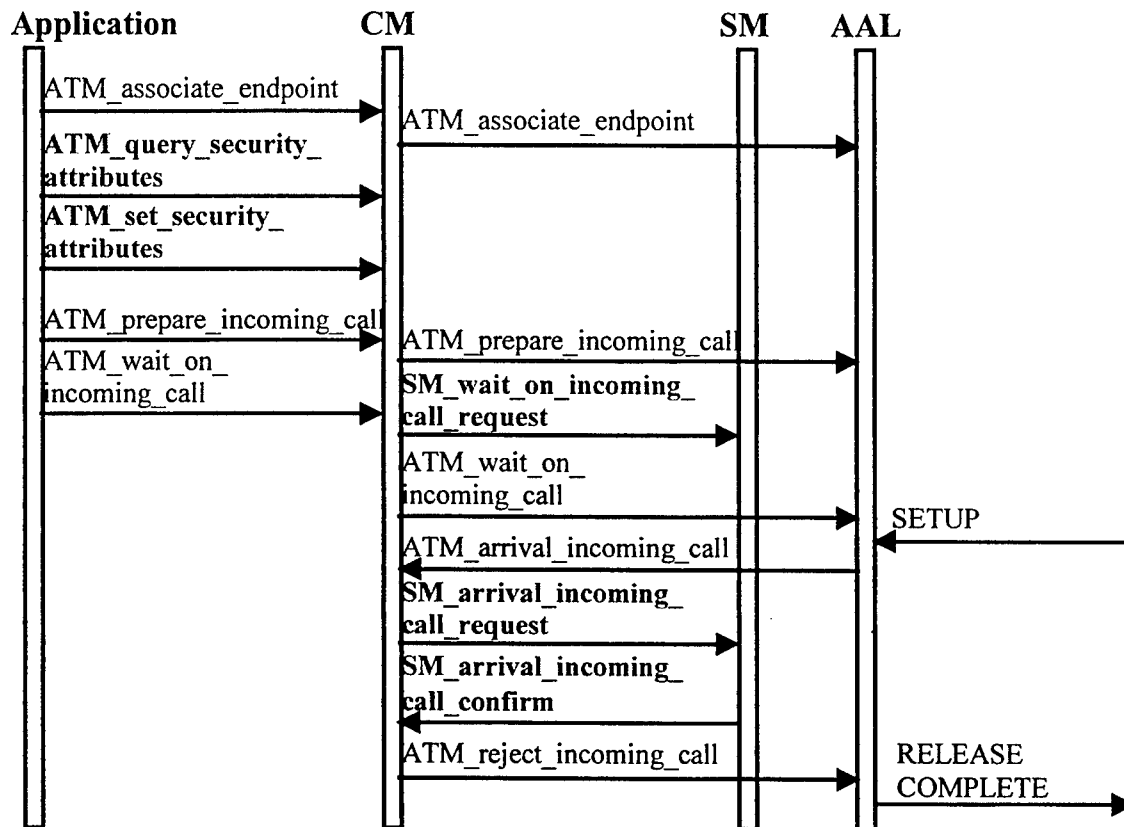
Application CM SM AAL

ATM_associate_endpoint

ATM_associate_endpoint

ATM_query_security_attributes

ATM_set_security_attributes

ATM_prepare_incoming_call

ATM_prepare_incoming_call

ATM_wait_on_incoming_call

SM_wait_on_incoming_call_request

ATM_wait_on_incoming_call

SETUP

ATM_arrival_incoming_call

SM_arrival_incoming_call_request

SM_arrival_incoming_call_confirm

ATM_reject_incoming_call

RELEASE COMPLETE